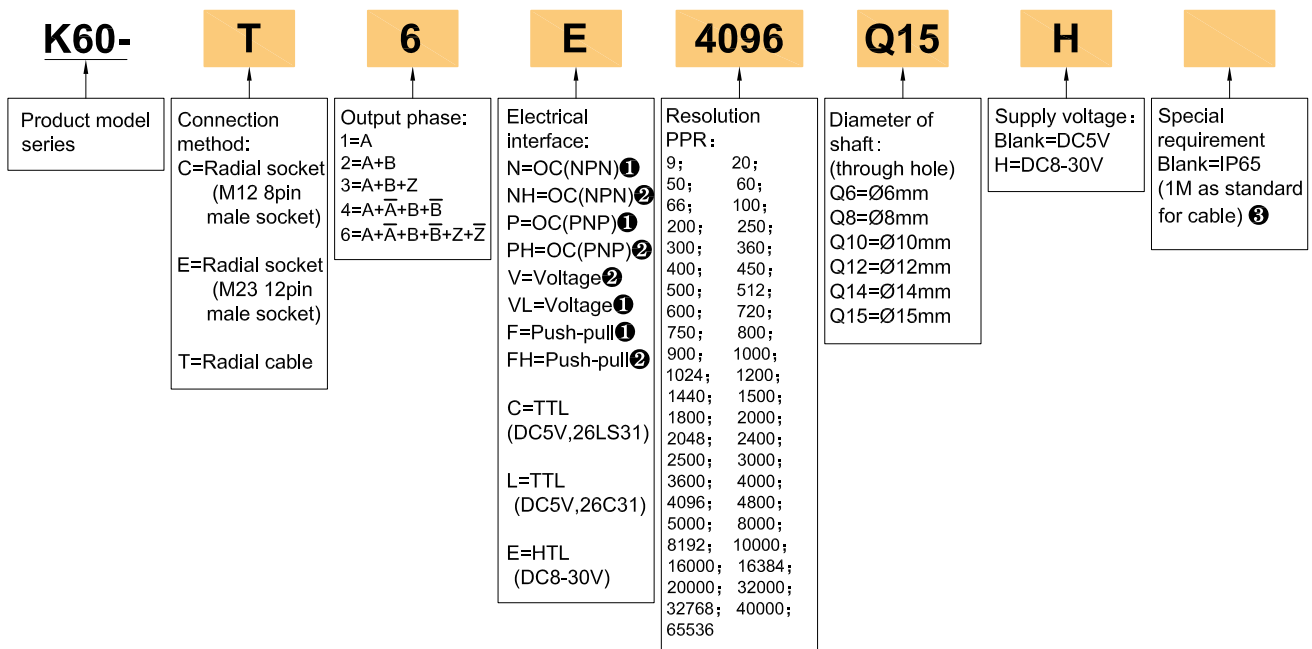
K60- T 6 E 4096 Q15 H

Product model series

Connection method:
C=Radial socket (M12 8pin male socket)
E=Radial socket (M23 12pin male socket)
T=Radial cable

Output phase:
1=A
2=A+B
3=A+B+Z
4=A+$\overline{A}$+B+$\overline{B}$
6=A+$\overline{A}$+B+$\overline{B}$+Z+$\overline{Z}$

Electrical interface:
N=OC(NPN)❶
NH=OC(NPN)❷
P=OC(PNP)❶
PH=OC(PNP)❷
V=Voltage❷
VL=Voltage❶
F=Push-pull❶
FH=Push-pull❷

C=TTL (DC5V,26LS31)

L=TTL (DC5V,26C31)

E=HTL (DC8-30V)

Resolution PPR:
9; 20;
50; 60;
66; 100;
200; 250;
300; 360;
400; 450;
500; 512;
600; 720;
750; 800;
900; 1000;
1024; 1200;
1440; 1500;
1800; 2000;
2048; 2400;
2500; 3000;
3600; 4000;
4096; 4800;
5000; 8000;
8192; 10000;
16000; 16384;
20000; 32000;
32768; 40000;
65536

Diameter of shaft:
(through hole)
Q6=Ø6mm
Q8=Ø8mm
Q10=Ø10mm
Q12=Ø12mm
Q14=Ø14mm
Q15=Ø15mm

Supply voltage:
Blank=DC5V
H=DC8-30V

Special requirement
Blank=IP65
(1M as standard for cable) ❸